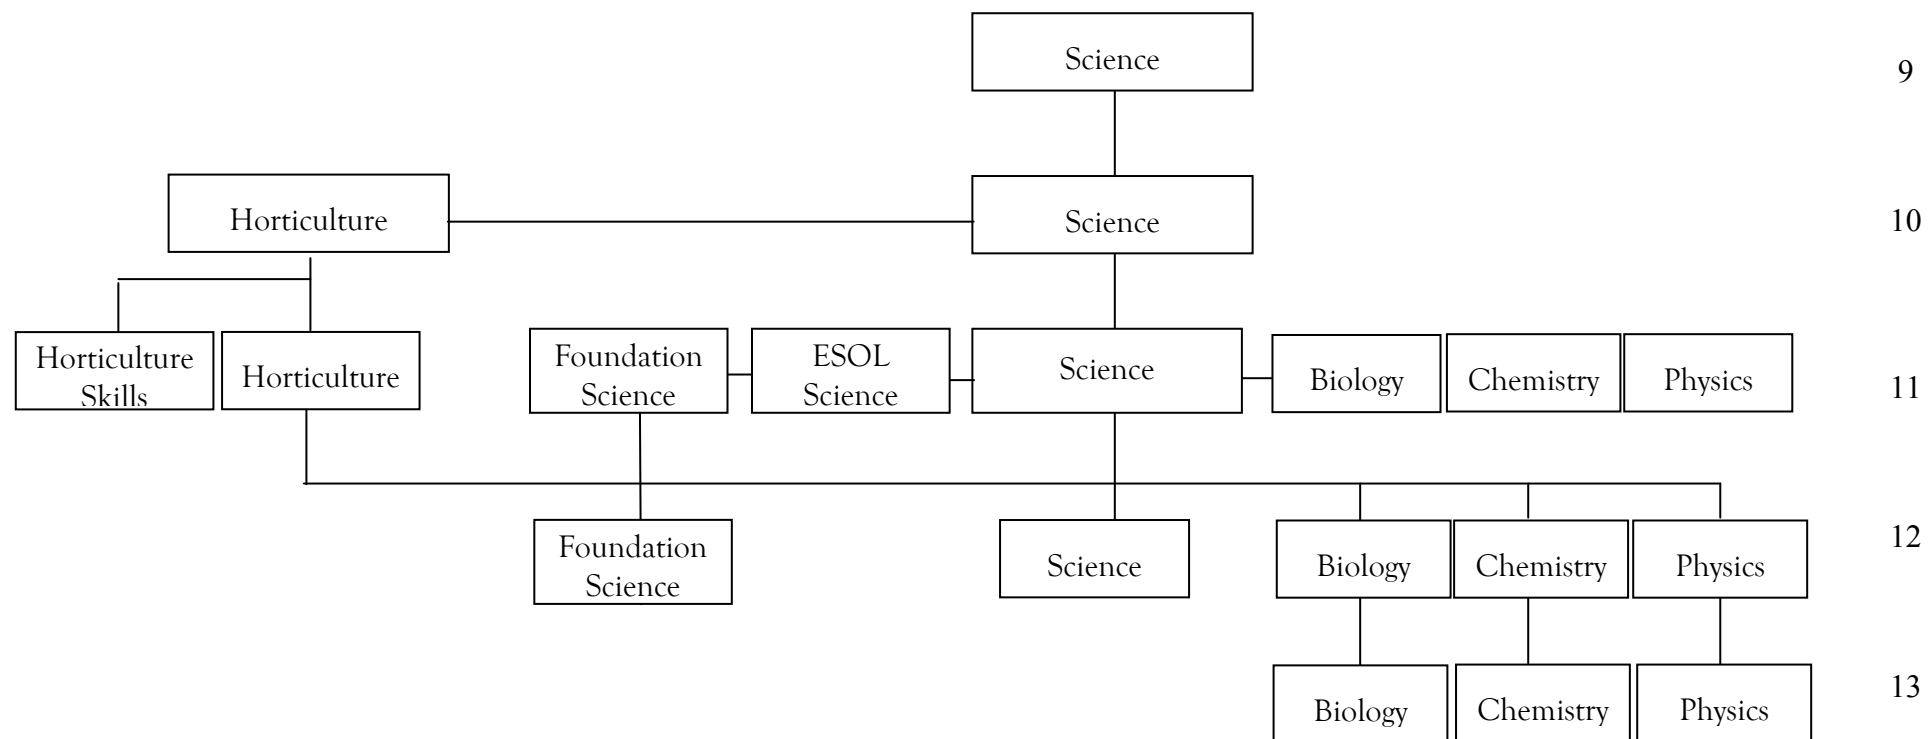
Science

9

Horticulture

Science

10

Horticulture Skills

Horticulture

Foundation Science

ESOL Science

Science

Biology

Chemistry

Physics

11

Foundation Science

Science

Biology

Chemistry

Physics

12

Biology

Chemistry

Physics

13